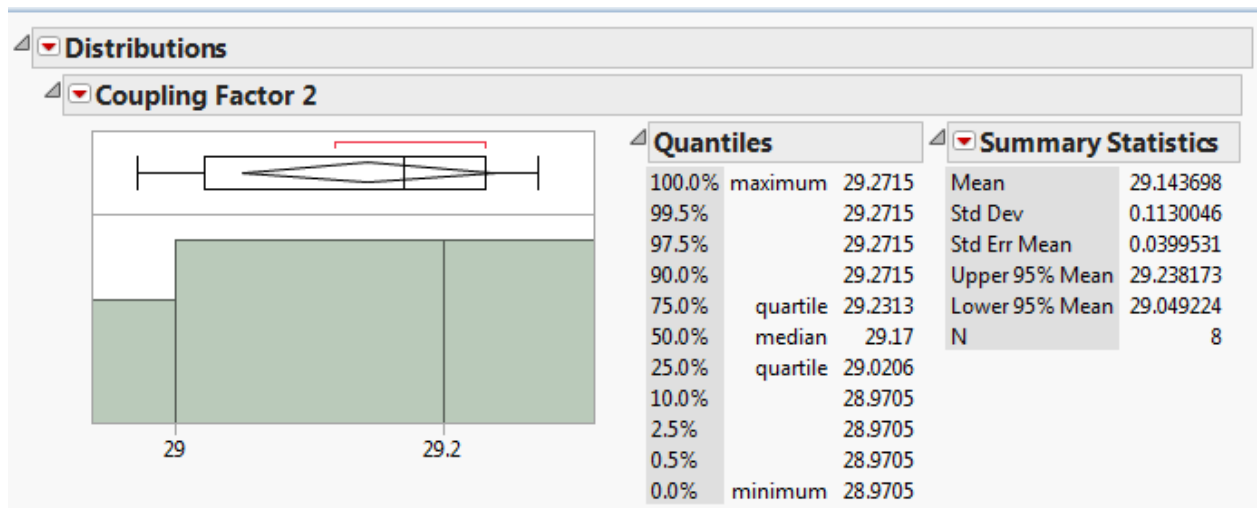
Distributions

Coupling Factor 2

29 29.2

Quantiles

| | | |
|---|---|---|
| 100.0% | maximum | 29.2715 |
| 99.5% | | 29.2715 |
| 97.5% | | 29.2715 |
| 90.0% | | 29.2715 |
| 75.0% | quartile | 29.2313 |
| 50.0% | median | 29.17 |
| 25.0% | quartile | 29.0206 |
| 10.0% | | 28.9705 |
| 2.5% | | 28.9705 |
| 0.5% | | 28.9705 |
| 0.0% | minimum | 28.9705 |

Summary Statistics

| | |
|---|---|
| Mean | 29.143698 |
| Std Dev | 0.1130046 |
| Std Err Mean | 0.0399531 |
| Upper 95% Mean | 29.238173 |
| Lower 95% Mean | 29.049224 |
| N | 8 |